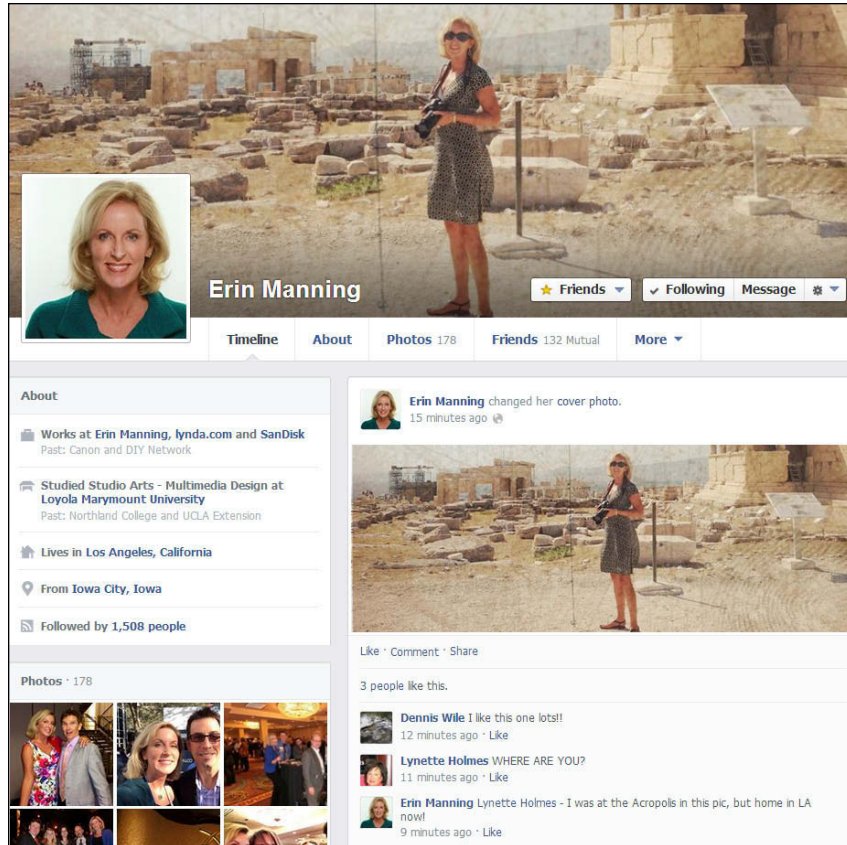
Erin Manning

Friends | Following | Message

Timeline | About | Photos 178 | Friends 132 Mutual | More

About

Works at Erin Manning, lynda.com and SanDisk
Past: Canon and DIY Network

Studied Studio Arts - Multimedia Design at Loyola Marymount University
Past: Northland College and UCLA Extension

Lives in Los Angeles, California

From Iowa City, Iowa

Followed by 1,508 people

Photos · 178

Erin Manning changed her cover photo.
15 minutes ago

Like · Comment · Share

3 people like this.

Dennis Wile I like this one lots!!
12 minutes ago · Like

Lynette Holmes WHERE ARE YOU?
11 minutes ago · Like

Erin Manning Lynette Holmes - I was at the Acropolis in this pic, but home in LA now!
9 minutes ago · Like